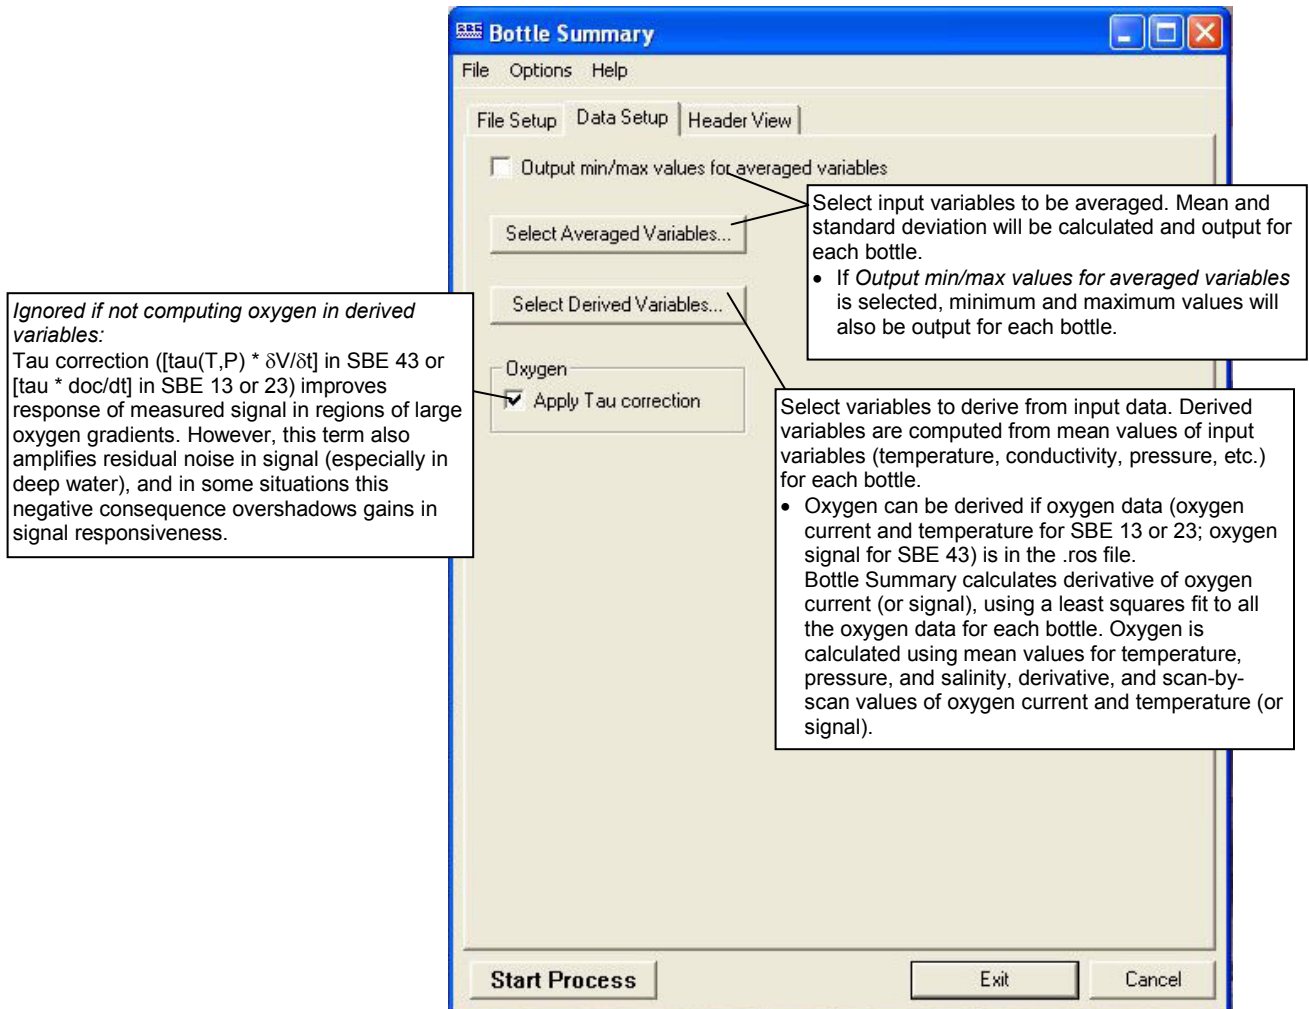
Bottle Summary

File Options Help

File Setup Data Setup Header View

Output min/max values for averaged variables

Select Averaged Variables...

Select Derived Variables...

Oxygen

Apply Tau correction

Select input variables to be averaged. Mean and standard deviation will be calculated and output for each bottle.

- If *Output min/max values for averaged variables* is selected, minimum and maximum values will also be output for each bottle.

*Ignored if not computing oxygen in derived variables:*
Tau correction ([tau(T,P) * $\delta V/\delta t$] in SBE 43 or [tau * doc/dt] in SBE 13 or 23) improves response of measured signal in regions of large oxygen gradients. However, this term also amplifies residual noise in signal (especially in deep water), and in some situations this negative consequence overshadows gains in signal responsiveness.

Select variables to derive from input data. Derived variables are computed from mean values of input variables (temperature, conductivity, pressure, etc.) for each bottle.

- Oxygen can be derived if oxygen data (oxygen current and temperature for SBE 13 or 23; oxygen signal for SBE 43) is in the .ros file. Bottle Summary calculates derivative of oxygen current (or signal), using a least squares fit to all the oxygen data for each bottle. Oxygen is calculated using mean values for temperature, pressure, and salinity, derivative, and scan-by-scan values of oxygen current and temperature (or signal).

Start Process

Exit

Cancel